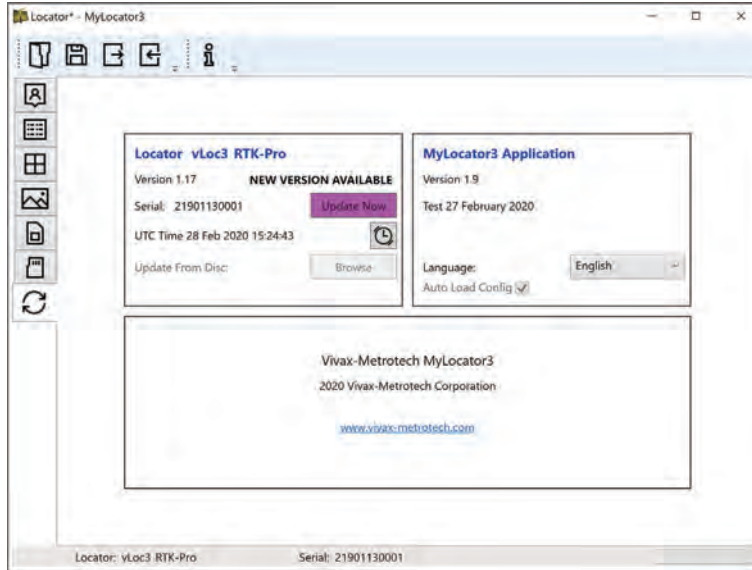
Locator* - MyLocator3

Locator vLoc3 RTK-Pro

Version 1.17 NEW VERSION AVAILABLE

Serial: 21901130001 Update Now

UTC Time 28 Feb 2020 15:24:43

Update From Disc: Browse

MyLocator3 Application

Version 1.9

Test 27 February 2020

Language: English

Auto Load Config

Vivax-Metrotech MyLocator3

2020 Vivax-Metrotech Corporation

www.vivax-metrotech.com

Locator: vLoc3 RTK-Pro Serial: 21901130001